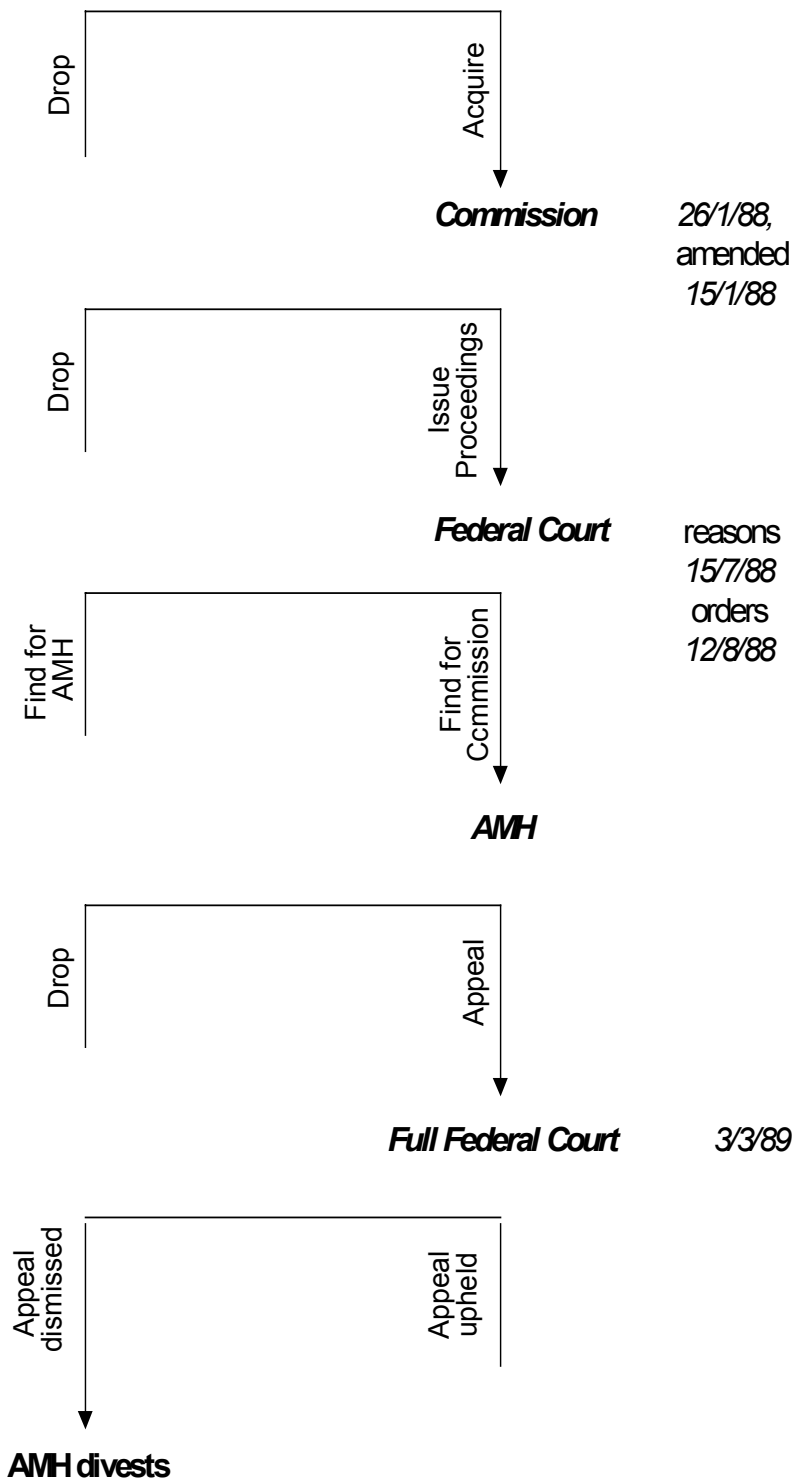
Drop

Acquire

Commission

26/1/88, amended 15/1/88

Drop

Issue Proceedings

Federal Court

reasons 15/7/88 orders 12/8/88

Find for AMH

Find for Ccmmission

AMH

Drop

Appeal

Full Federal Court

3/3/89

Appeal dismissed

Appeal upheld

AMH divests